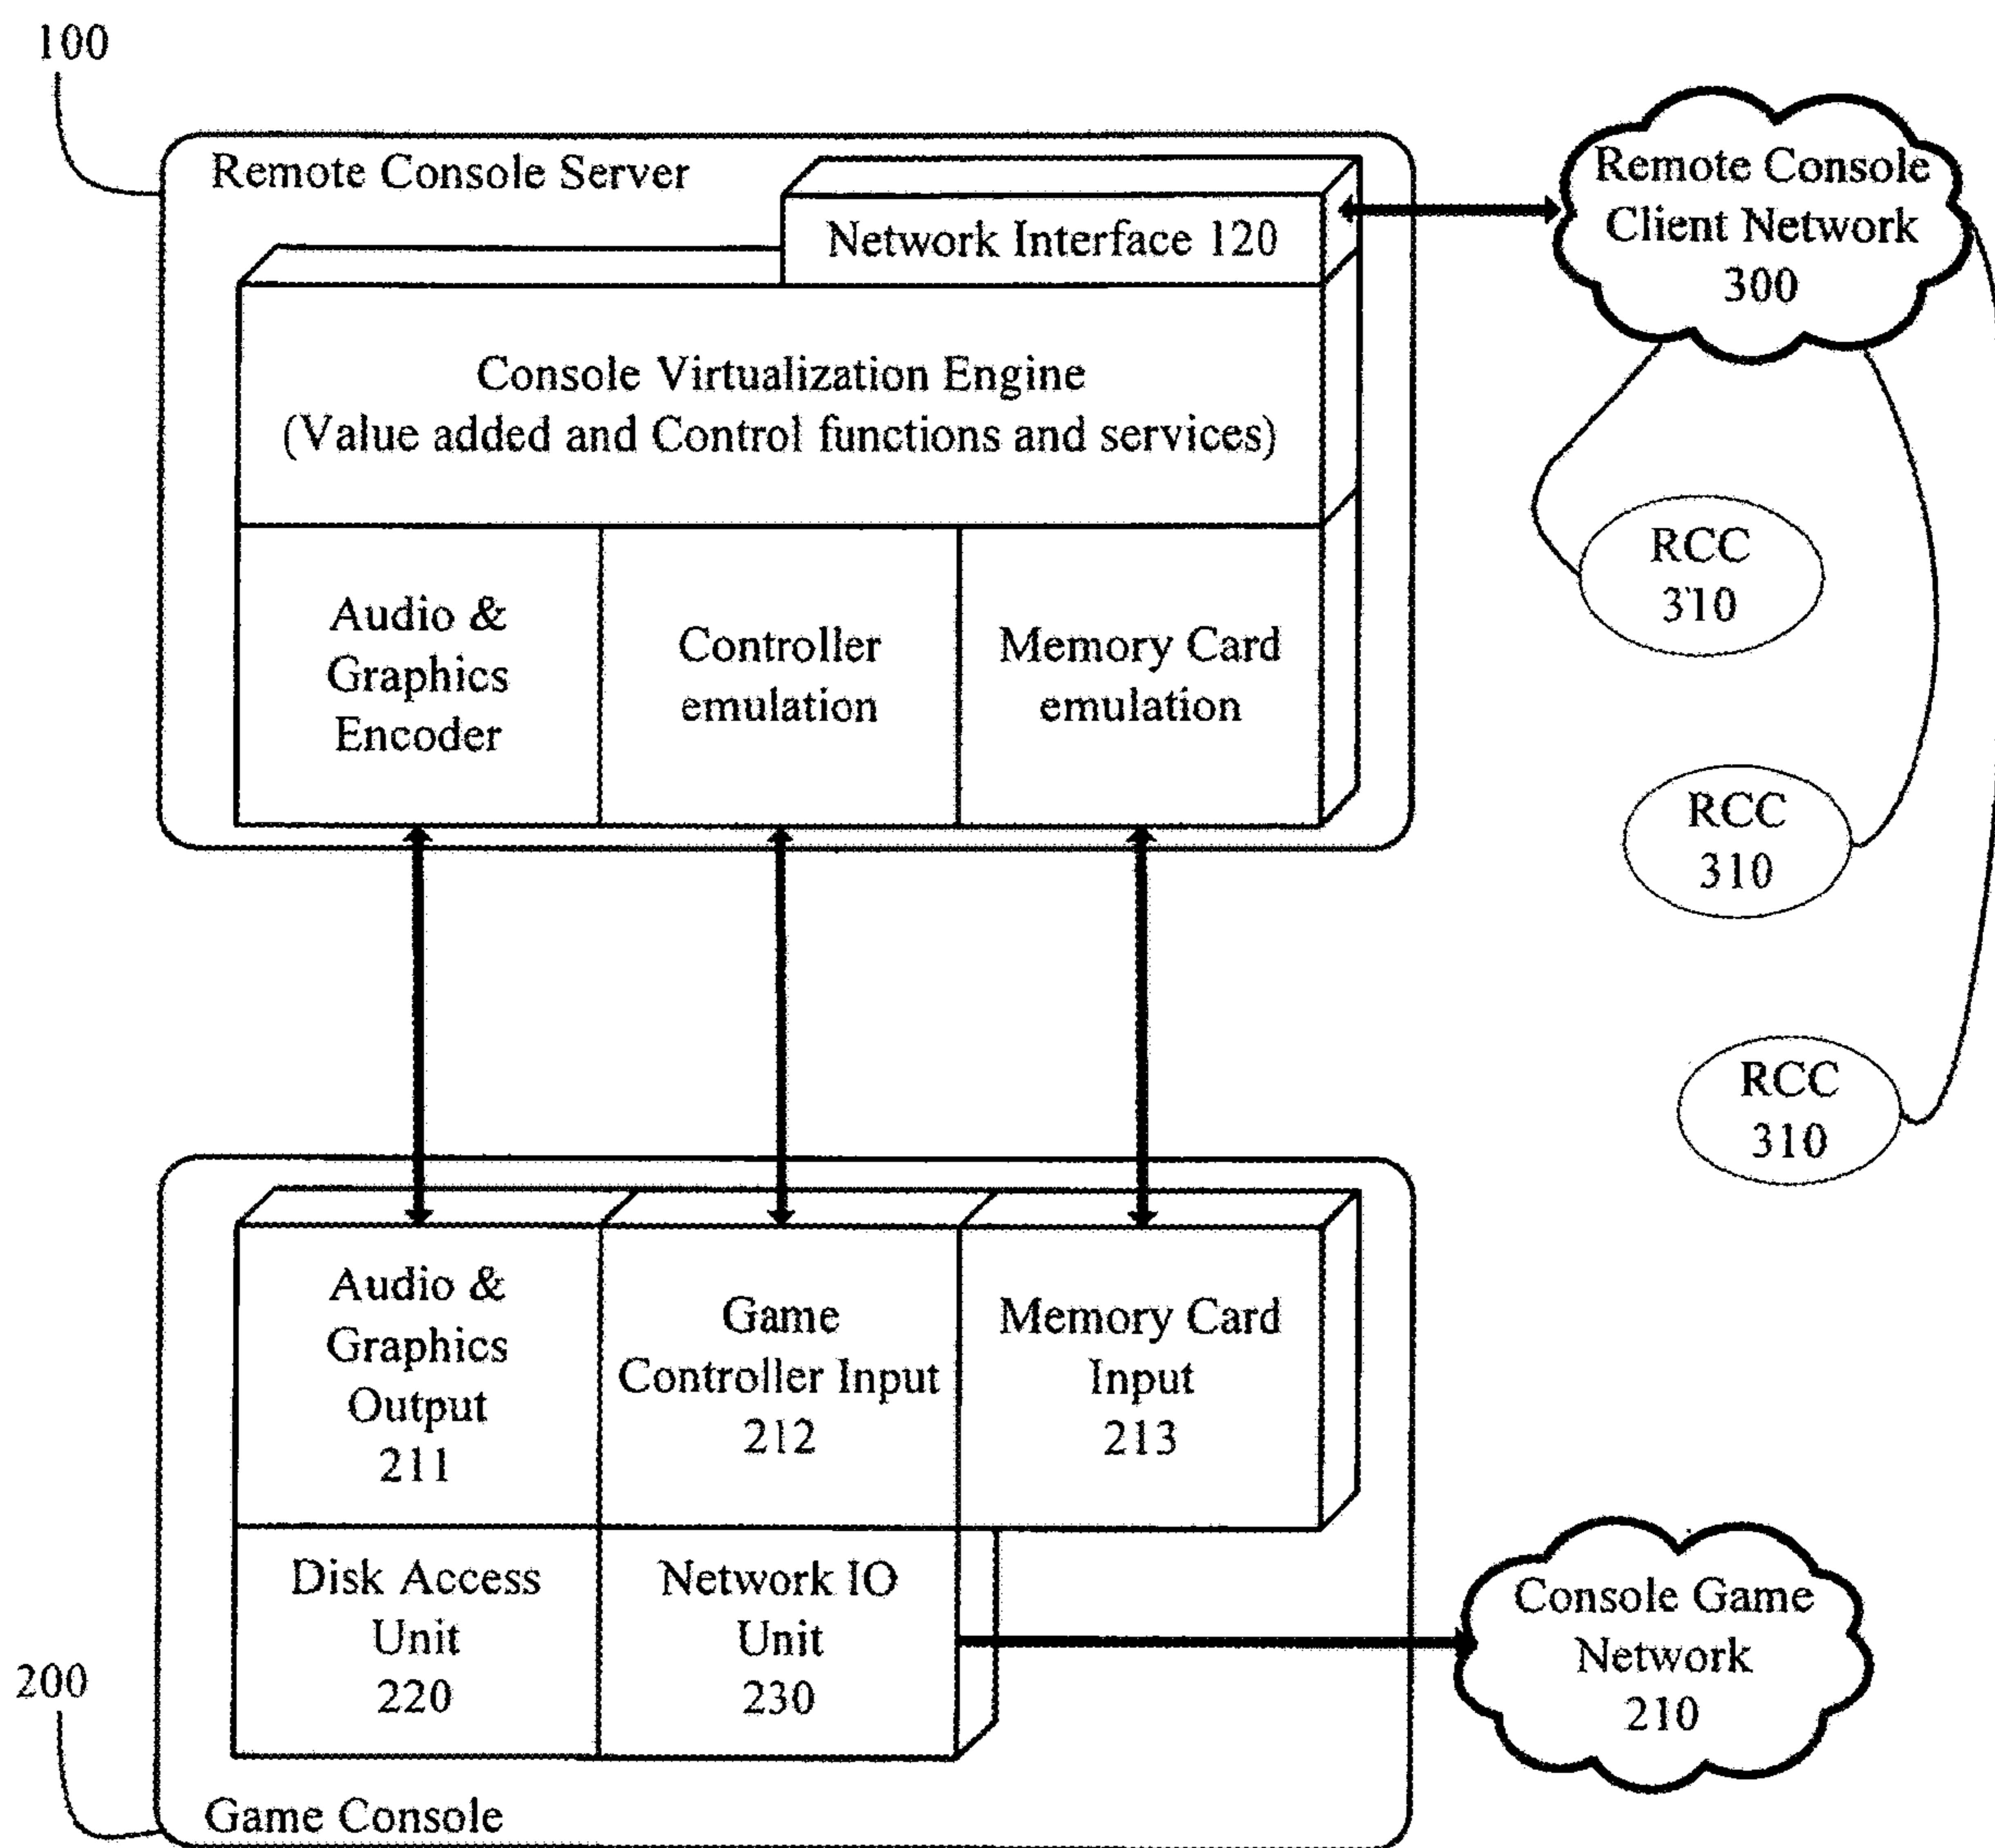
100

Remote Console Server

Network Interface 120

Remote Console Client Network 300

Console Virtualization Engine (Value added and Control functions and services)

Audio & Graphics Encoder

Controller emulation

Memory Card emulation

RCC 310

RCC 310

RCC 310

Audio & Graphics Output 211

Game Controller Input 212

Memory Card Input 213

Disk Access Unit 220

Network IO Unit 230

Console Game Network 210

200

Game Console